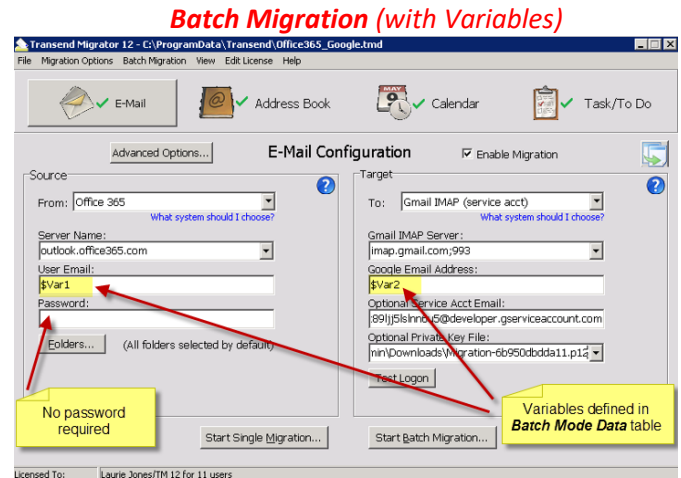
**Batch Migration** *(with Variables)*

Transend Migrator 12 - C:\ProgramData\Transend\Office365_Google.tmd

File Migration Options Batch Migration View Edit License Help

E-Mail

Address Book

MAY Calendar

Task/To Do

Advanced Options...

E-Mail Configuration

Enable Migration

Source

From: Office 365

What system should I choose?

Server Name:

outlook.office365.com

User Email:

$Var1

Password:

Folders...

(All folders selected by default)

Target

To: Gmail IMAP (service acct)

What system should I choose?

Gmail IMAP Server:

imap.gmail.com;993

Google Email Address:

$Var2

Optional Service Acct Email:

:89ljj5lslnnou5@developer.gserviceaccount.com

Optional Private Key File:

nin\Downloads\Migration-6b950dbdda11.p12

Test Logon

No password required

Variables defined in *Batch Mode Data* table

Start Single Migration...

Start Batch Migration...

Licensed To: Laurie Jones/TM 12 for 11 users